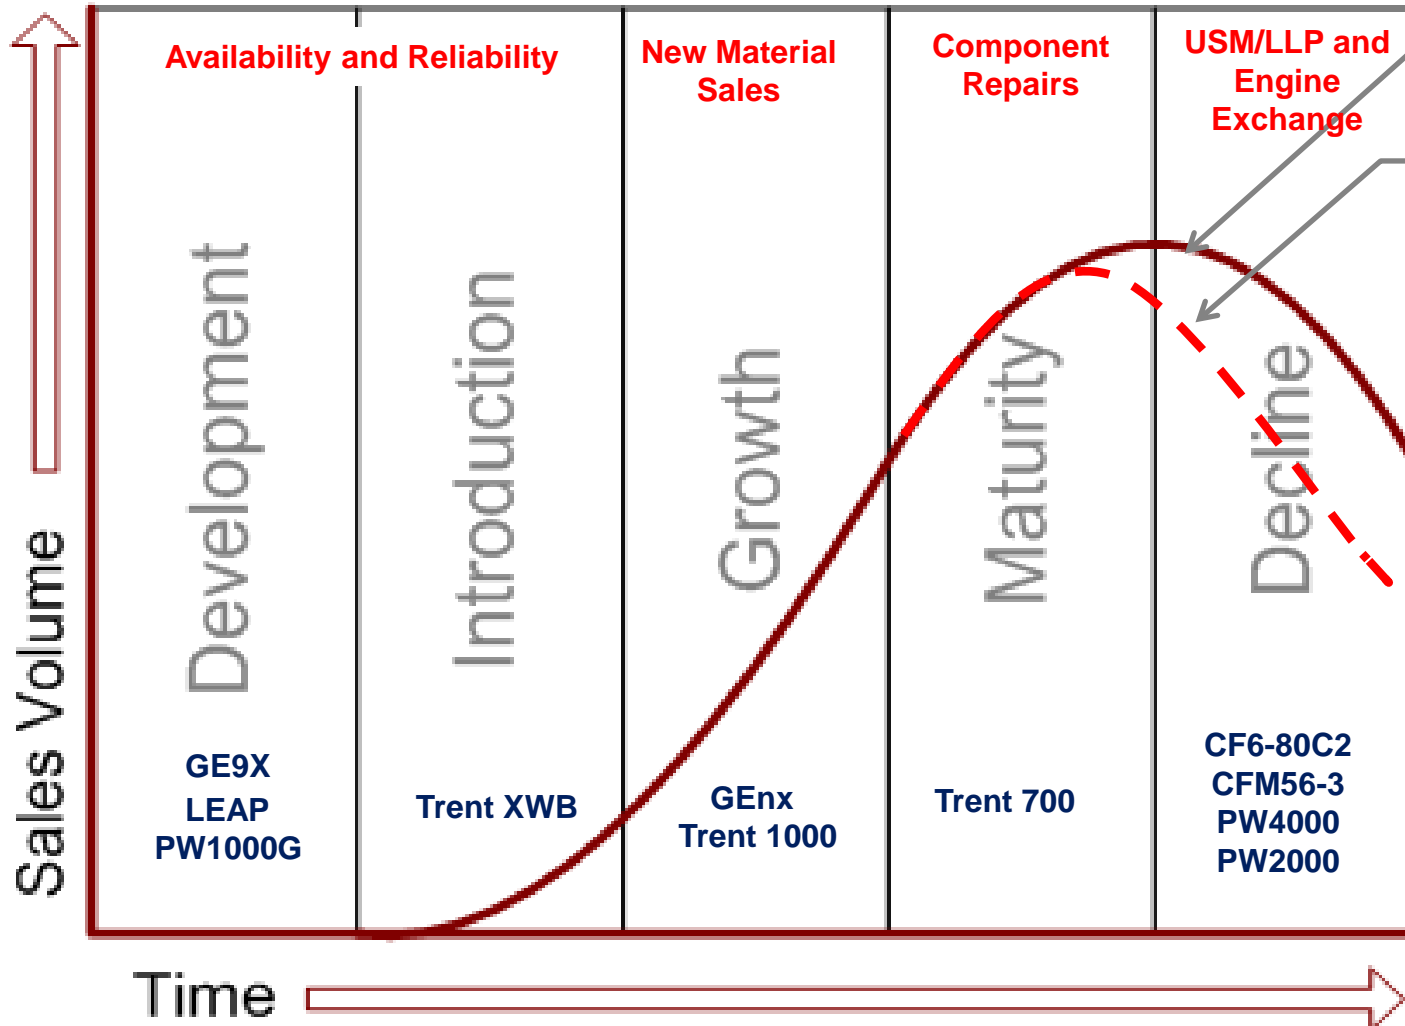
Availability and Reliability

New Material Sales

Component Repairs

USM/LLP and Engine Exchange

Sales Volume

Development

Introduction

Growth

Maturity

Decline

GE9X
LEAP
PW1000G

Trent XWB

GEnx
Trent 1000

Trent 700

CF6-80C2
CFM56-3
PW4000
PW2000

Time